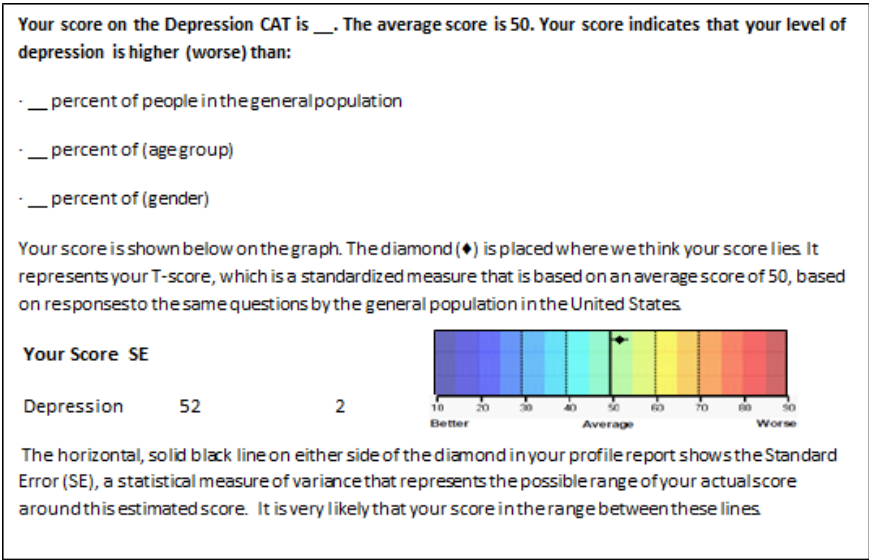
Your score on the Depression CAT is __. The average score is 50. Your score indicates that your level of depression is higher (worse) than:

· __ percent of people in the general population

· __ percent of (age group)

· __ percent of (gender)

Your score is shown below on the graph. The diamond (♦) is placed where we think your score lies. It represents your T-score, which is a standardized measure that is based on an average score of 50, based on responses to the same questions by the general population in the United States.

| Your Score | SE | |
|---|---|---|
| Depression | 52 | 2 |

10 20 30 40 50 60 70 80 90
Better Average Worse

The horizontal, solid black line on either side of the diamond in your profile report shows the Standard Error (SE), a statistical measure of variance that represents the possible range of your actual score around this estimated score. It is very likely that your score in the range between these lines.